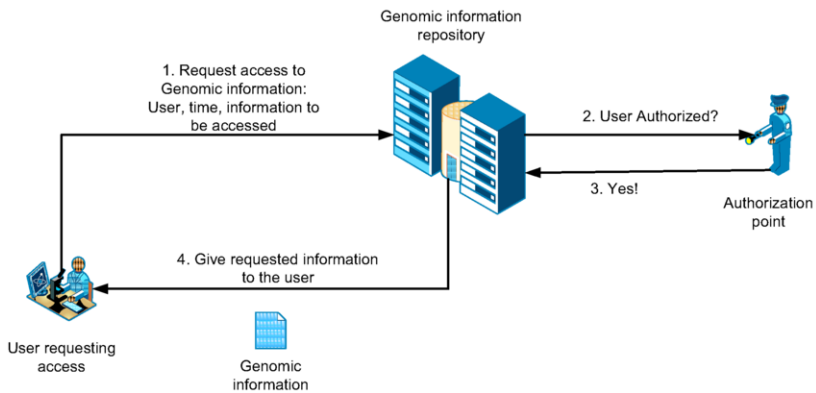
Genomic information repository

1. Request access to Genomic information: User, time, information to be accessed

2. User Authorized?

3. Yes!

Authorization point

4. Give requested information to the user

User requesting access

Genomic information